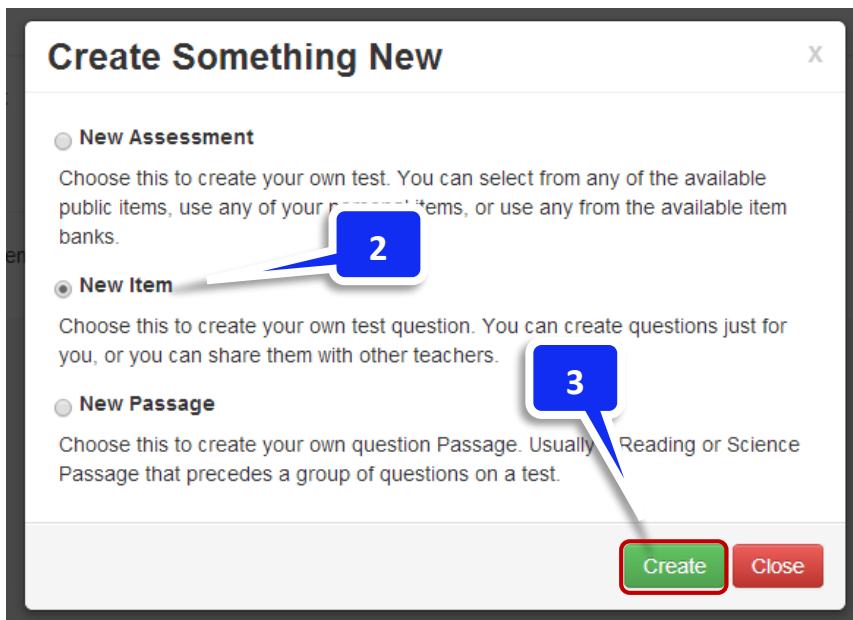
Create Something New

x

New Assessment

Choose this to create your own test. You can select from any of the available public items, use any of your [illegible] items, or use any from the available item banks.

2

New Item

Choose this to create your own test question. You can create questions just for you, or you can share them with other teachers.

3

New Passage

Choose this to create your own question Passage. Usually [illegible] Reading or Science Passage that precedes a group of questions on a test.

Create

Close